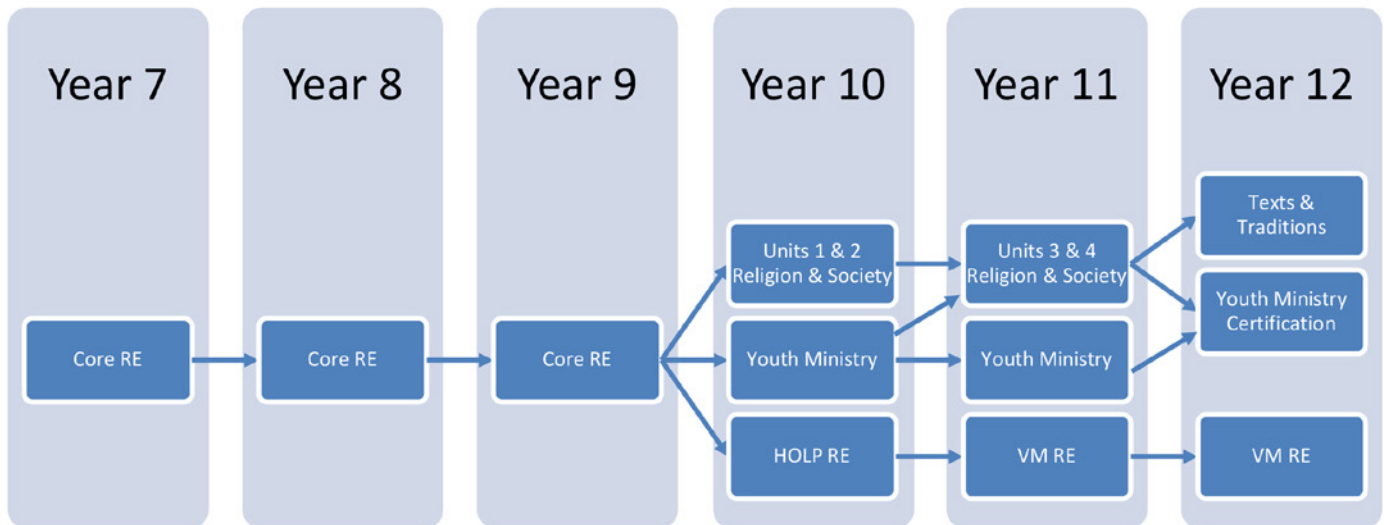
Year 7

Core RE

Year 8

Core RE

Year 9

Core RE

Year 10

Units 1 & 2 Religion & Society

Youth Ministry

HOLP RE

Year 11

Units 3 & 4 Religion & Society

Youth Ministry

VM RE

Year 12

Texts & Traditions

Youth Ministry Certification

VM RE